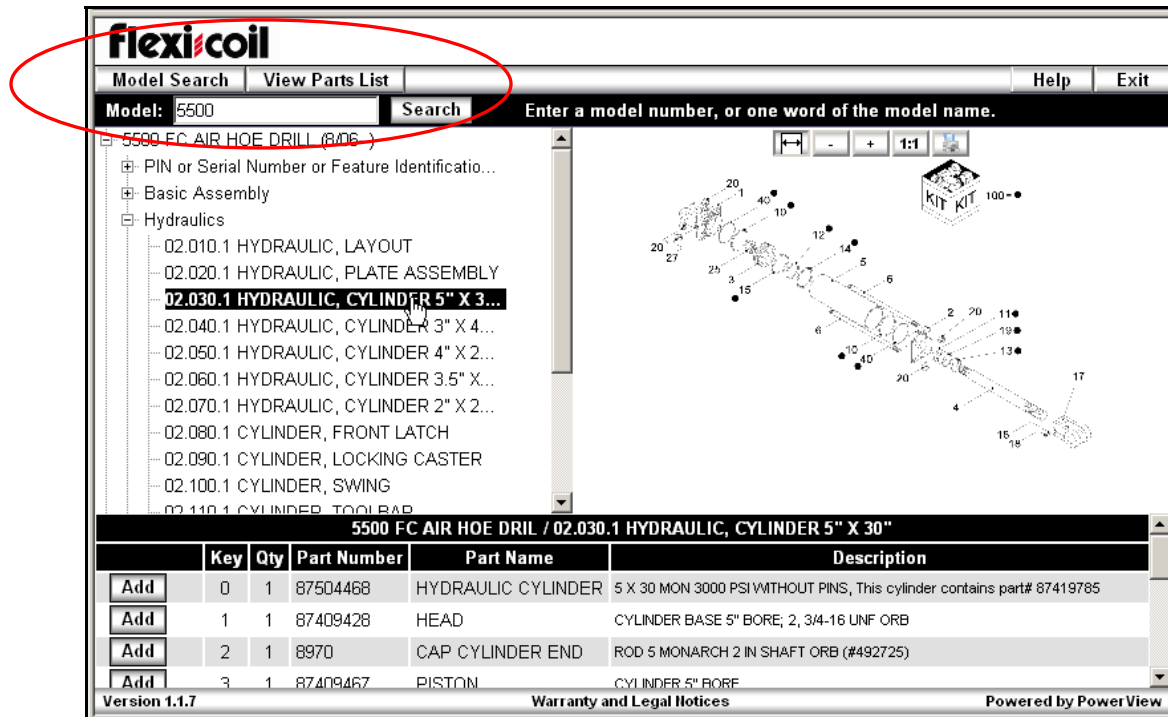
flexi coil

Model Search | View Parts List | Help | Exit

Model: 5500 Search Enter a model number, or one word of the model name.

5500 FC AIR HOE DRILL (8/06- )
PIN or Serial Number or Feature Identificatio...
Basic Assembly
Hydraulics
02.010.1 HYDRAULIC, LAYOUT
02.020.1 HYDRAULIC, PLATE ASSEMBLY
02.030.1 HYDRAULIC, CYLINDER 5" X 3...
02.040.1 HYDRAULIC, CYLINDER 3" X 4...
02.050.1 HYDRAULIC, CYLINDER 4" X 2...
02.060.1 HYDRAULIC, CYLINDER 3.5" X...
02.070.1 HYDRAULIC, CYLINDER 2" X 2...
02.080.1 CYLINDER, FRONT LATCH
02.090.1 CYLINDER, LOCKING CASTER
02.100.1 CYLINDER, SWING
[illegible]

- + 1:1

KIT KIT 100
20 1 40 10 12 14 5 6 20 27 25 3 15 6 2 20 11 19 13 10 40 20 17 4 15 18

5500 FC AIR HOE DRIL / 02.030.1 HYDRAULIC, CYLINDER 5" X 30"

| | Key | Qty | Part Number | Part Name | Description |
|---|---|---|---|---|---|
| Add | 0 | 1 | 87504468 | HYDRAULIC CYLINDER | 5 X 30 MON 3000 PSI WITHOUT PINS, This cylinder contains part# 87419785 |
| Add | 1 | 1 | 87409428 | HEAD | CYLINDER BASE 5" BORE; 2, 3/4-16 UNF ORB |
| Add | 2 | 1 | 8970 | CAP CYLINDER END | ROD 5 MONARCH 2 IN SHAFT ORB (#492725) |
| Add | 3 | 1 | 87409467 | PISTON | CYLINDER 5" BORE |

Version 1.1.7 Warranty and Legal Notices Powered by PowerView